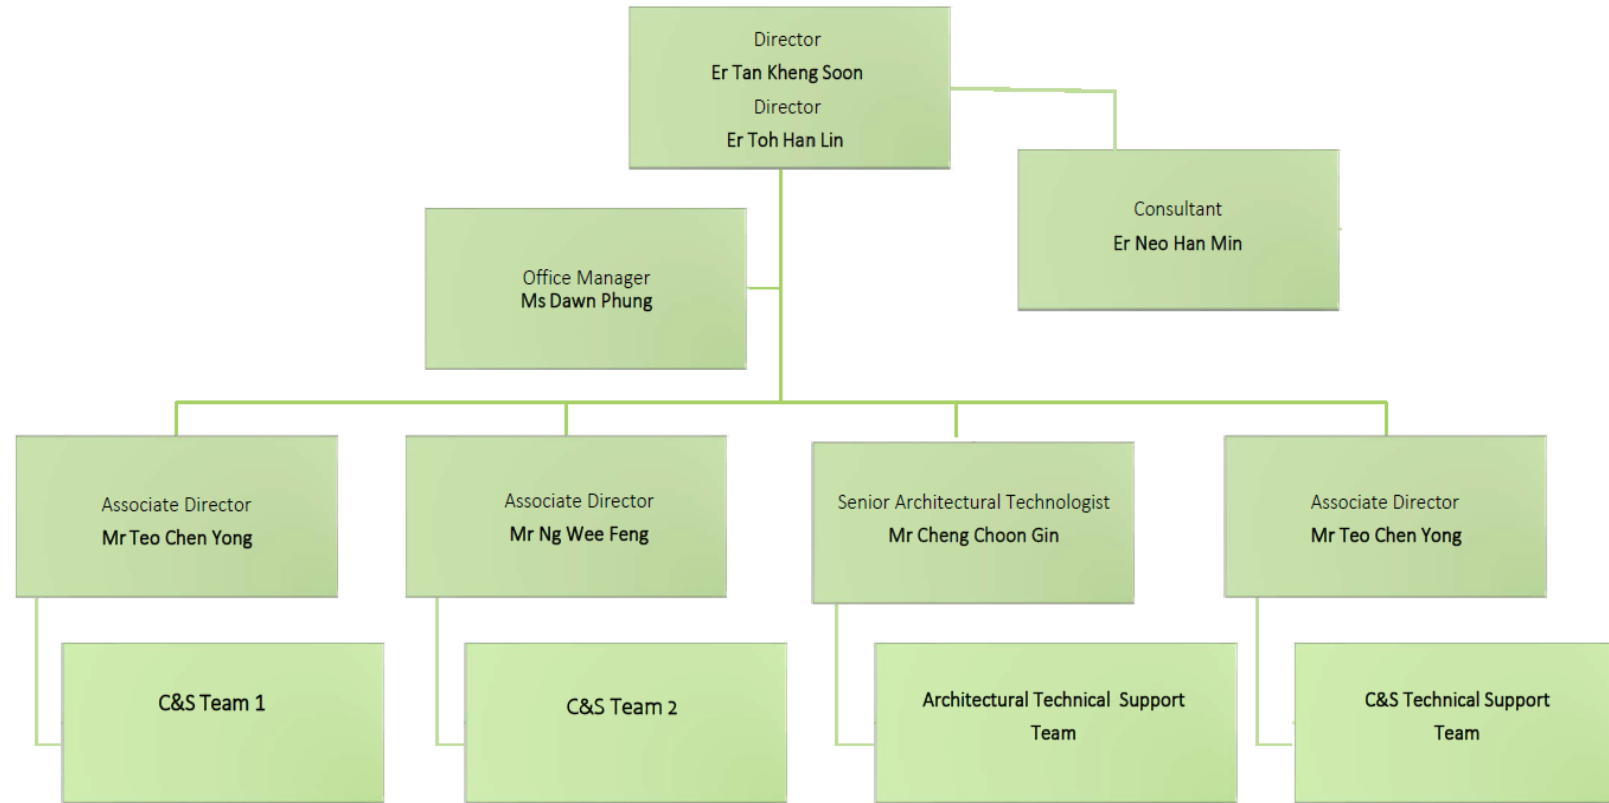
Director
Er Tan Kheng Soon
Director
Er Toh Han Lin

Consultant
Er Neo Han Min

Office Manager
Ms Dawn Phung

Associate Director
Mr Teo Chen Yong

Associate Director
Mr Ng Wee Feng

Senior Architectural Technologist
Mr Cheng Choon Gin

Associate Director
Mr Teo Chen Yong

C&S Team 1

C&S Team 2

Architectural Technical Support Team

C&S Technical Support Team